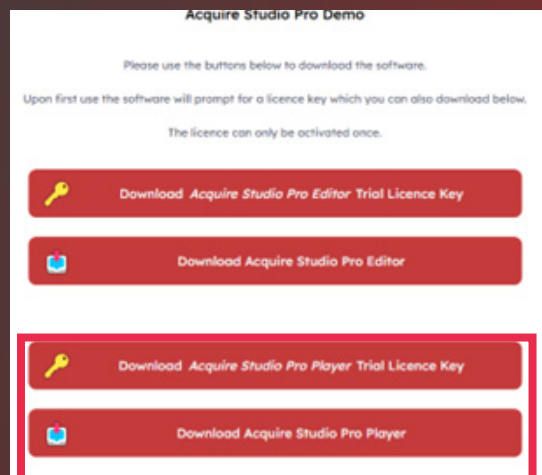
Acquire Studio Pro Demo

Please use the buttons below to download the software.

Upon first use the software will prompt for a licence key which you can also download below.

The licence can only be activated once.

Download *Acquire Studio Pro Editor* Trial Licence Key

Download Acquire Studio Pro Editor

Download *Acquire Studio Pro Player* Trial Licence Key

Download Acquire Studio Pro Player